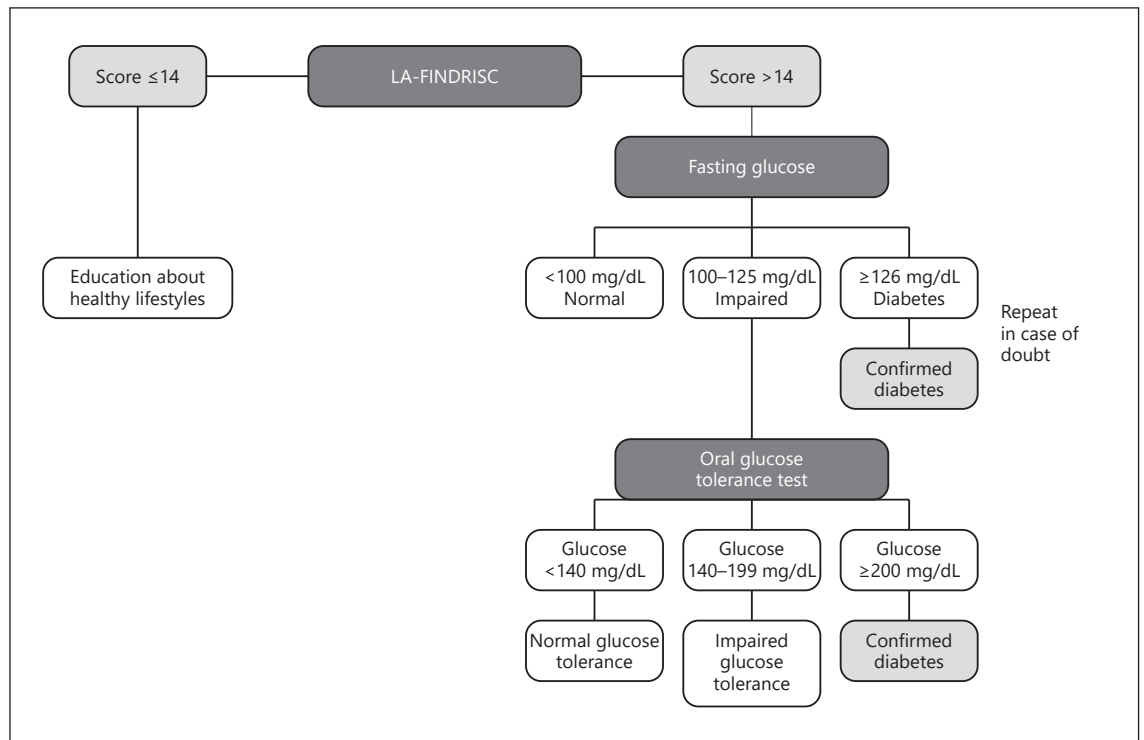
Score ≤14

LA-FINDRISC

Score >14

Fasting glucose

Education about healthy lifestyles

<100 mg/dL Normal

100–125 mg/dL Impaired

≥126 mg/dL Diabetes

Repeat in case of doubt

Confirmed diabetes

Oral glucose tolerance test

Glucose <140 mg/dL

Glucose 140–199 mg/dL

Glucose ≥200 mg/dL

Normal glucose tolerance

Impaired glucose tolerance

Confirmed diabetes